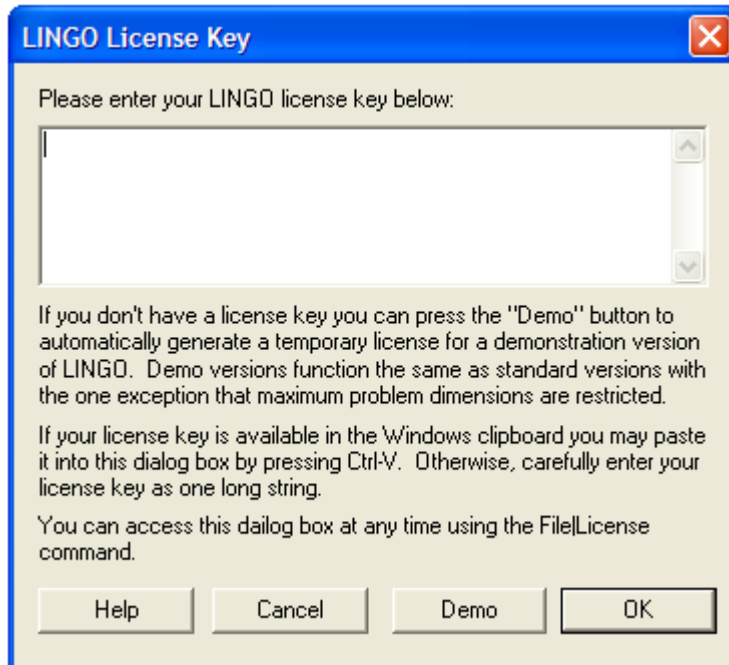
LINGO License Key

Please enter your LINGO license key below:

If you don't have a license key you can press the "Demo" button to automatically generate a temporary license for a demonstration version of LINGO. Demo versions function the same as standard versions with the one exception that maximum problem dimensions are restricted.

If your license key is available in the Windows clipboard you may paste it into this dialog box by pressing Ctrl-V. Otherwise, carefully enter your license key as one long string.

You can access this dailog box at any time using the File|License command.

Help Cancel Demo OK